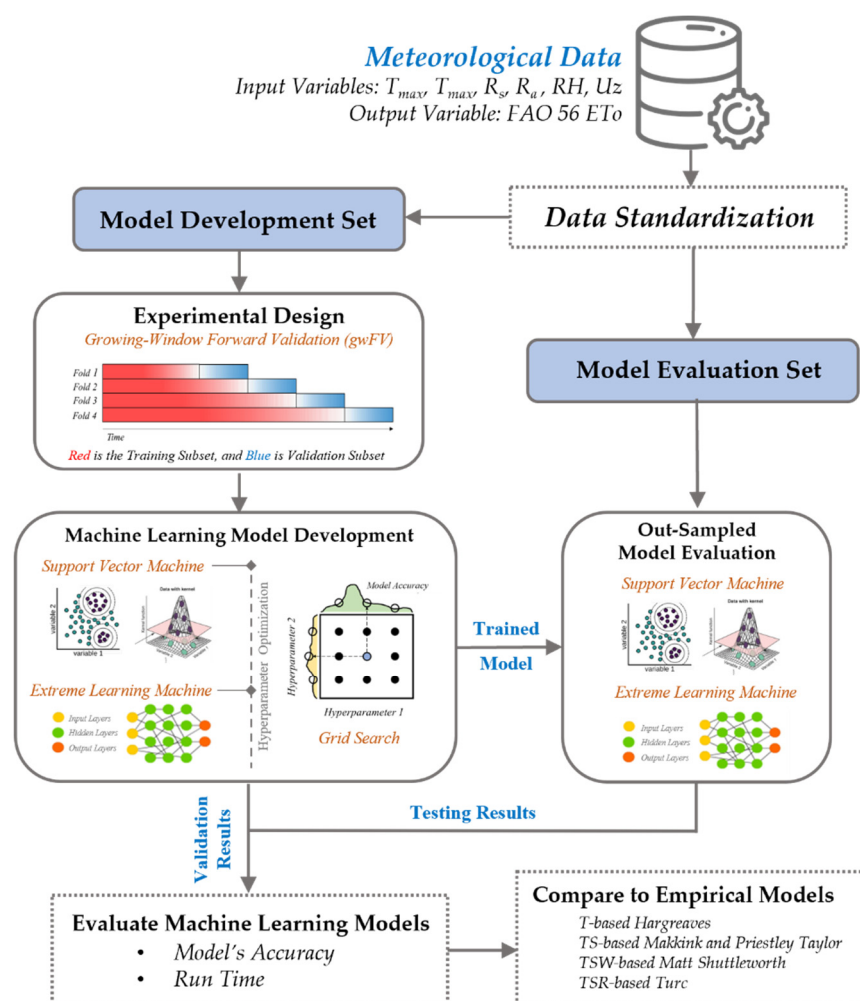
Meteorological Data
Input Variables: $T_{max}$, $T_{max}$, $R_s$, $R_a$, RH, Uz
Output Variable: FAO 56 ETo

Model Development Set

Data Standardization

Experimental Design
Growing-Window Forward Validation (gwFV)
Fold 1
Fold 2
Fold 3
Fold 4
Time
Red is the Training Subset, and Blue is Validation Subset

Model Evaluation Set

Machine Learning Model Development
Support Vector Machine
variable 2
variable 1
Data with kernel
Extreme Learning Machine
Input Layers
Hidden Layers
Output Layers
Hyperparameter Optimization
Model Accuracy
Hyperparameter 2
Hyperparameter 1
Grid Search

Trained Model

Out-Sampled Model Evaluation
Support Vector Machine
variable 2
variable 1
Data with kernel
Extreme Learning Machine
Input Layers
Hidden Layers
Output Layers

Validation Results

Testing Results

Evaluate Machine Learning Models
• Model's Accuracy
• Run Time

Compare to Empirical Models
T-based Hargreaves
TS-based Makkink and Priestley Taylor
TSW-based Matt Shuttleworth
TSR-based Turc